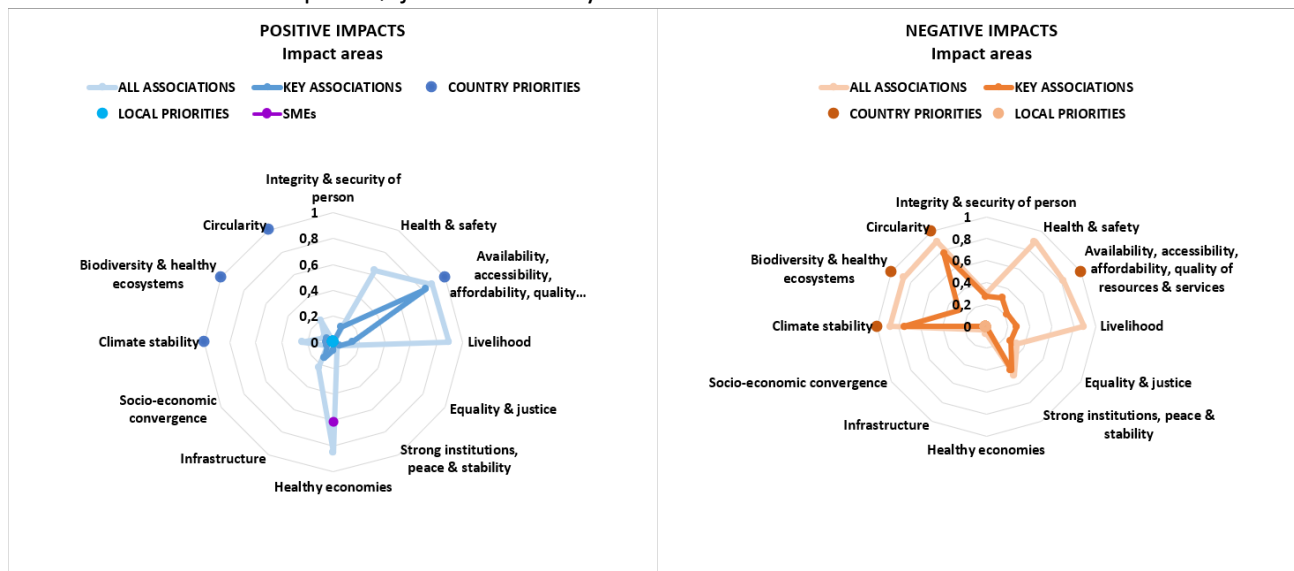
POSITIVE IMPACTS
Impact areas

ALL ASSOCIATIONS KEY ASSOCIATIONS COUNTRY PRIORITIES
LOCAL PRIORITIES SMEs

Integrity & security of person
1
0,8
0,6
0,4
0,2
0
Health & safety
Availability, accessibility, affordability, quality...
Livelihood
Equality & justice
Strong institutions, peace & stability
Healthy economies
Infrastructure
Socio-economic convergence
Climate stability
Biodiversity & healthy ecosystems
Circularity

NEGATIVE IMPACTS
Impact areas

ALL ASSOCIATIONS KEY ASSOCIATIONS
COUNTRY PRIORITIES LOCAL PRIORITIES

Integrity & security of person
1
0,8
0,6
0,4
0,2
0
Health & safety
Availability, accessibility, affordability, quality of resources & services
Livelihood
Equality & justice
Strong institutions, peace & stability
Healthy economies
Infrastructure
Socio-economic convergence
Climate stability
Biodiversity & healthy ecosystems
Circularity